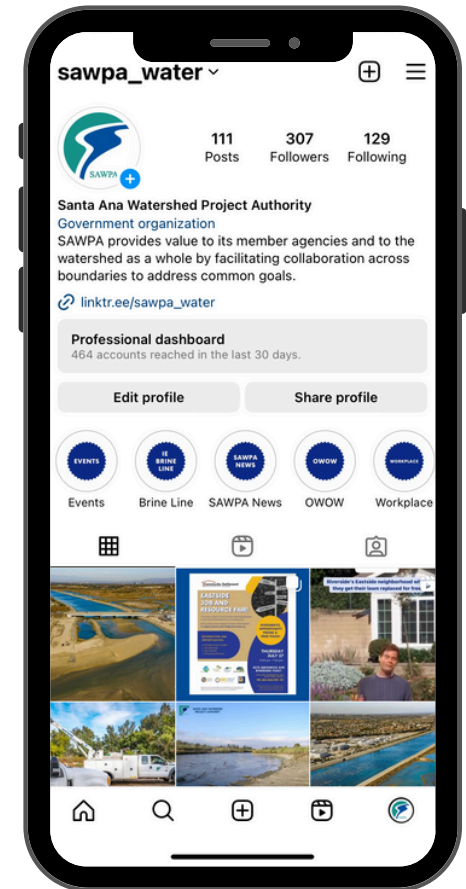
sawpa_water

SAWPA

111 Posts
307 Followers
129 Following

Santa Ana Watershed Project Authority
Government organization
SAWPA provides value to its member agencies and to the watershed as a whole by facilitating collaboration across boundaries to address common goals.

linktr.ee/sawpa_water

Professional dashboard
464 accounts reached in the last 30 days.

Edit profile
Share profile

EVENTS
Events
IE BRINE LINE
Brine Line
SAWPA NEWS
SAWPA News
OWOW
OWOW
WORKPLACE
Workplace

EASTSIDE JOB AND RESOURCE FAIR
THURSDAY JULY 27

Riverside's Eastside neighborhood will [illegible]